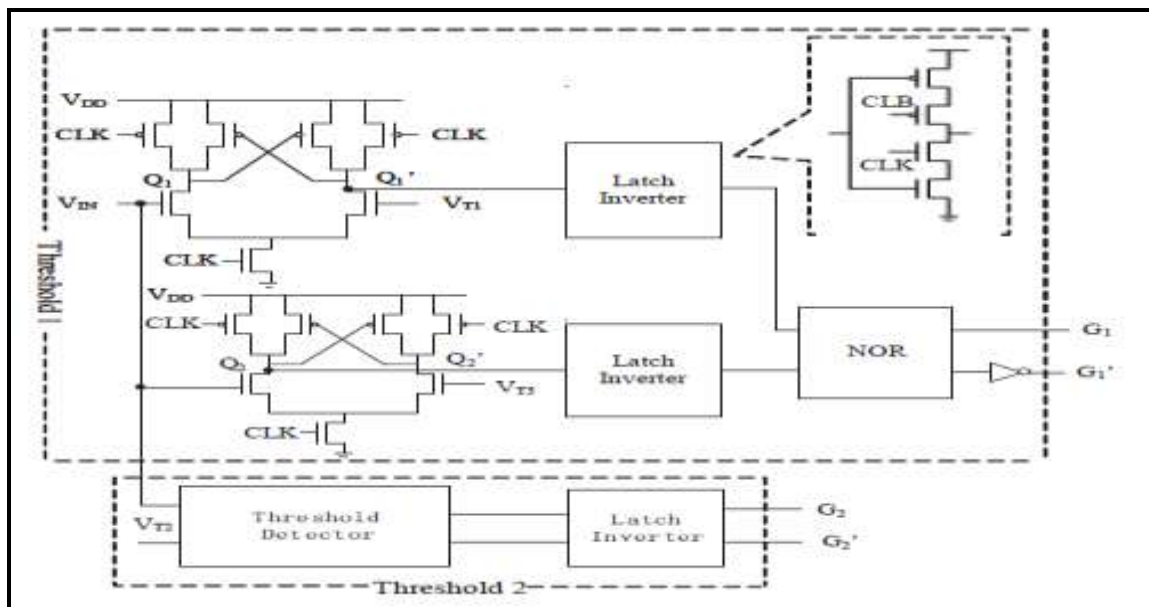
Threshold 1

$V_{DD}$
CLK
CLK
$Q_1$
$Q_1'$
$V_{IN}$
$V_{T1}$
CLK
Latch Inverter
CLB
CLK

$V_{DD}$
CLK
CLK
$Q_2$
$Q_2'$
$V_{T3}$
CLK
Latch Inverter
NOR
$G_1$
$G_1'$

$V_{T2}$
Threshold Detector
Latch Inverter
$G_2$
$G_2'$
Threshold 2